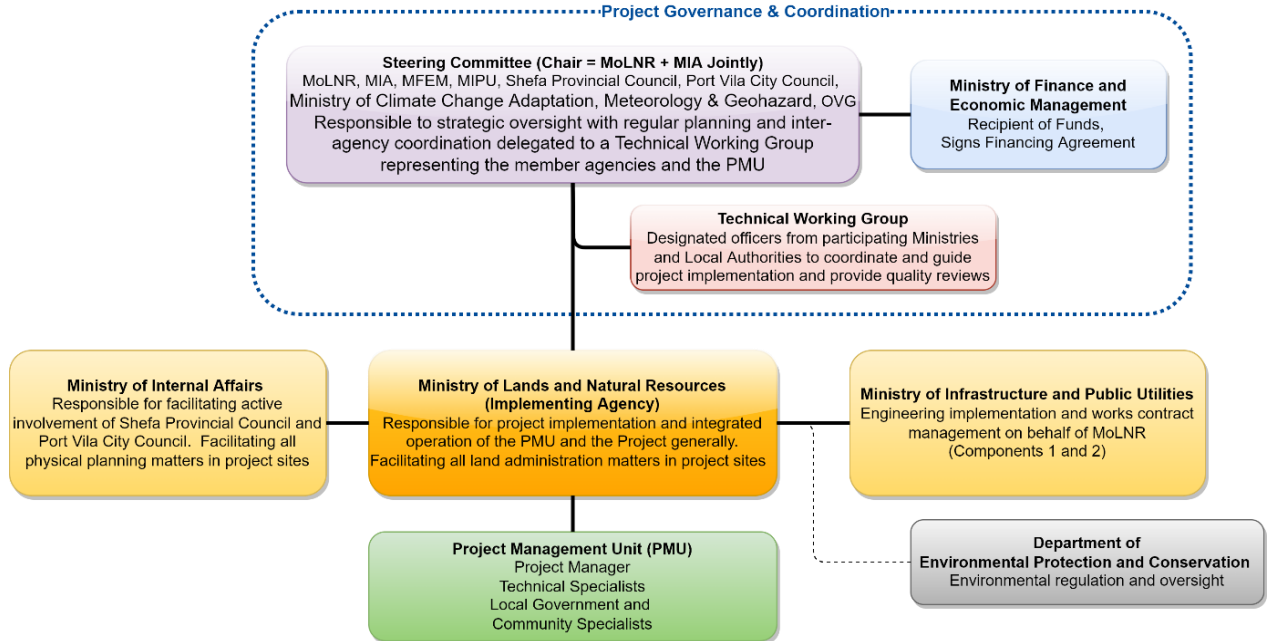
Project Governance & Coordination

Steering Committee (Chair = MoLNR + MIA Jointly)
MoLNR, MIA, MFEM, MIPU, Shefa Provincial Council, Port Vila City Council, Ministry of Climate Change Adaptation, Meteorology & Geohazard, OVG
Responsible to strategic oversight with regular planning and inter-agency coordination delegated to a Technical Working Group representing the member agencies and the PMU

Ministry of Finance and Economic Management
Recipient of Funds,
Signs Financing Agreement

Technical Working Group
Designated officers from participating Ministries and Local Authorities to coordinate and guide project implementation and provide quality reviews

Ministry of Internal Affairs
Responsible for facilitating active involvement of Shefa Provincial Council and Port Vila City Council. Facilitating all physical planning matters in project sites

Ministry of Lands and Natural Resources
(Implementing Agency)
Responsible for project implementation and integrated operation of the PMU and the Project generally.
Facilitating all land administration matters in project sites

Ministry of Infrastructure and Public Utilities
Engineering implementation and works contract management on behalf of MoLNR
(Components 1 and 2)

Department of
Environmental Protection and Conservation
Environmental regulation and oversight

Project Management Unit (PMU)
Project Manager
Technical Specialists
Local Government and
Community Specialists